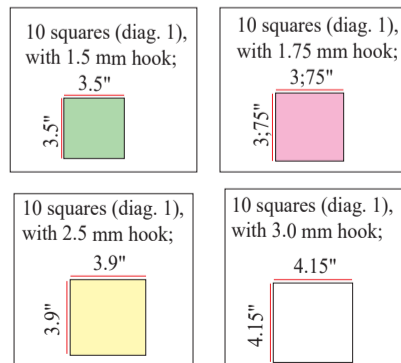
10 squares (diag. 1), with 1.5 mm hook;

3.5"

3.5"

10 squares (diag. 1), with 1.75 mm hook;

3;75"

3;75"

10 squares (diag. 1), with 2.5 mm hook;

3.9"

3.9"

10 squares (diag. 1), with 3.0 mm hook;

4.15"

4.15"